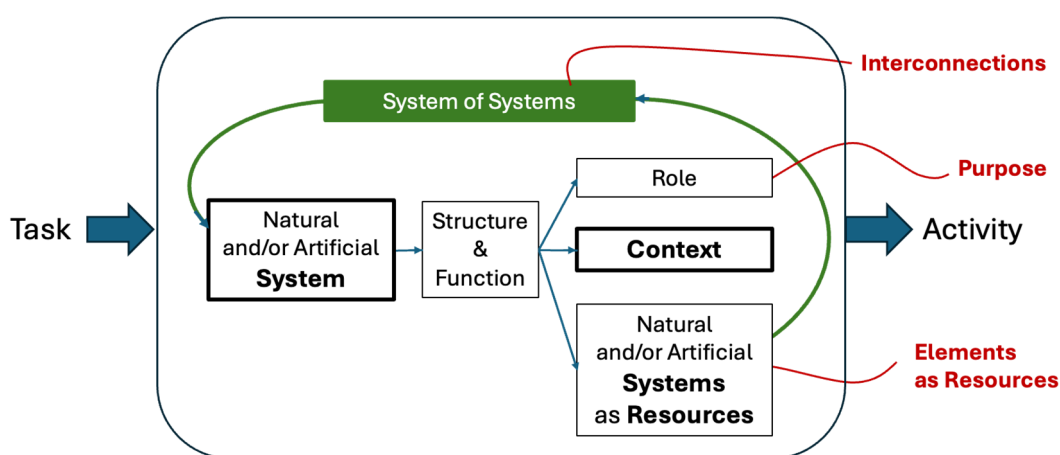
Interconnections

System of Systems

Purpose

Role

Task

Natural and/or Artificial **System**

Structure & Function

**Context**

Activity

Natural and/or Artificial **Systems** as **Resources**

Elements as Resources